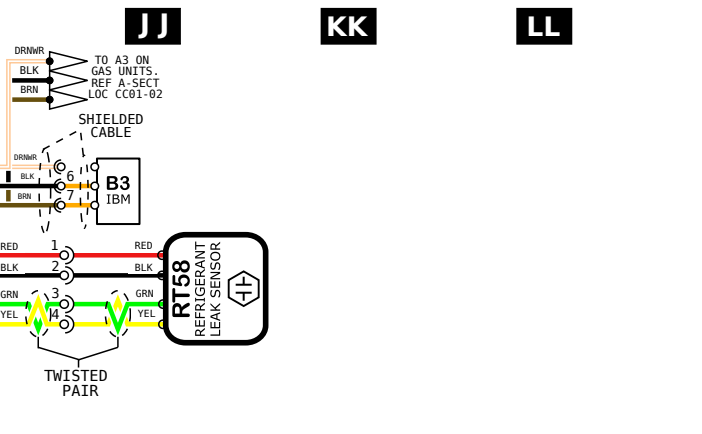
JJ

KK

LL

DRNWR
BLK
BRN

TO A3 ON GAS UNITS. REF A-SECT LOC CC01-02

SHIELDED CABLE

DRNWR
BLK
BRN

6
7

B3
IBM

RED
1
RED

BLK
2
BLK

GRN
3
GRN

YEL
4
YEL

RT58
REFRIGERANT LEAK SENSOR

TWISTED PAIR